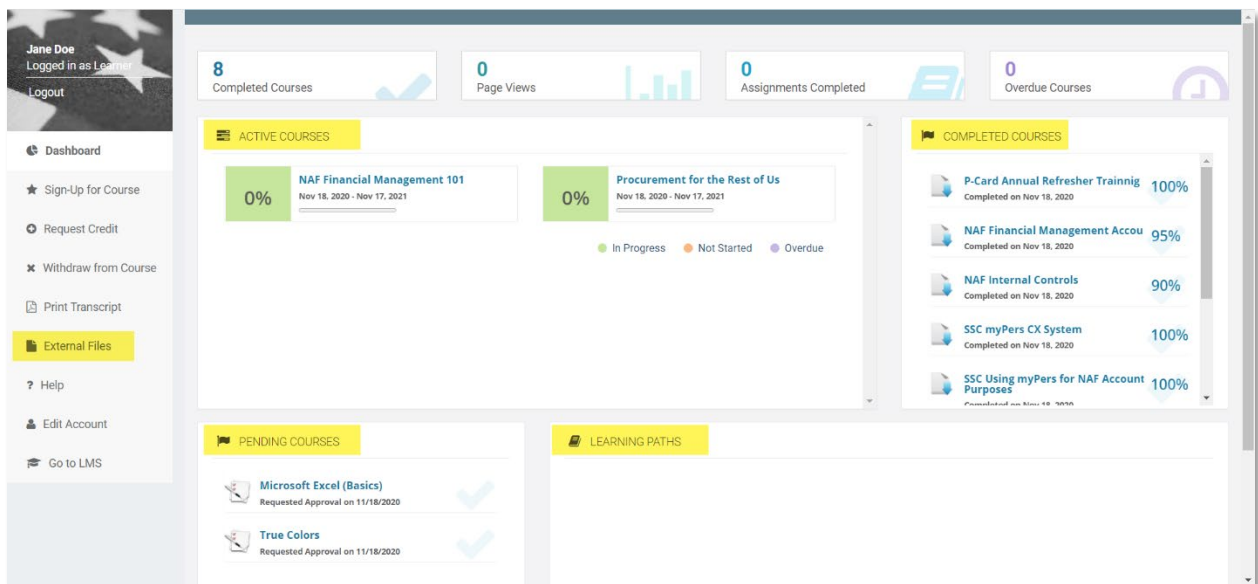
Jane Doe
Logged in as Learner
Logout

Dashboard
Sign-Up for Course
Request Credit
Withdraw from Course
Print Transcript
External Files
? Help
Edit Account
Go to LMS

8
Completed Courses

0
Page Views

0
Assignments Completed

0
Overdue Courses

ACTIVE COURSES

0%
NAF Financial Management 101
Nov 18, 2020 - Nov 17, 2021

0%
Procurement for the Rest of Us
Nov 18, 2020 - Nov 17, 2021

In Progress Not Started Overdue

COMPLETED COURSES

P-Card Annual Refresher Trainnig
Completed on Nov 18, 2020
100%

NAF Financial Management Accou
Completed on Nov 18, 2020
95%

NAF Internal Controls
Completed on Nov 18, 2020
90%

SSC myPers CX System
Completed on Nov 18, 2020
100%

SSC Using myPers for NAF Account Purposes
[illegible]
100%

PENDING COURSES

Microsoft Excel (Basics)
Requested Approval on 11/18/2020

True Colors
Requested Approval on 11/18/2020

LEARNING PATHS